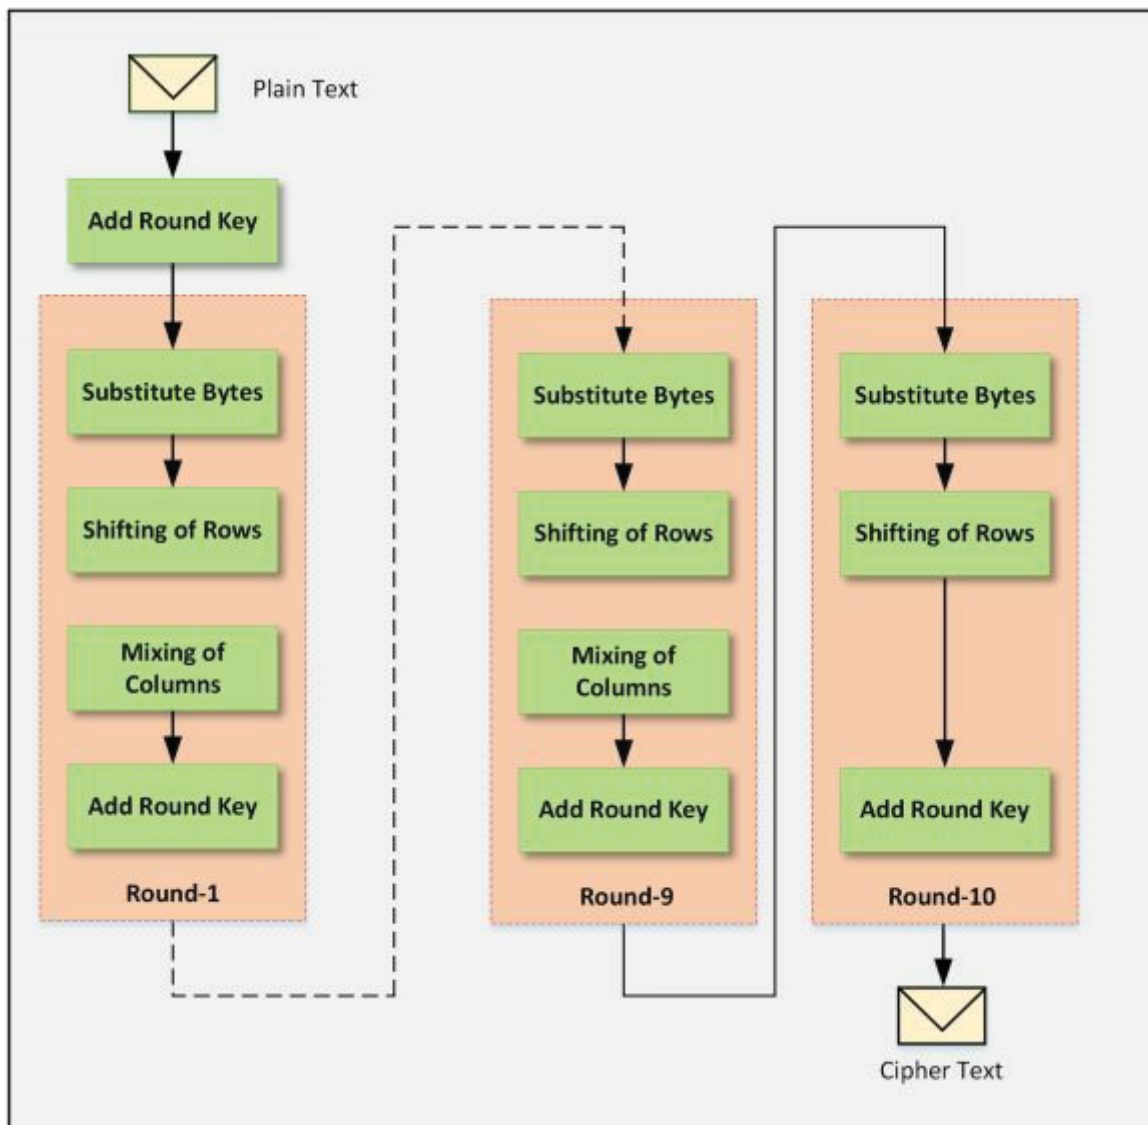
Plain Text

Add Round Key

Substitute Bytes

Shifting of Rows

Mixing of Columns

Add Round Key

Round-1

Substitute Bytes

Shifting of Rows

Mixing of Columns

Add Round Key

Round-9

Substitute Bytes

Shifting of Rows

Add Round Key

Round-10

Cipher Text